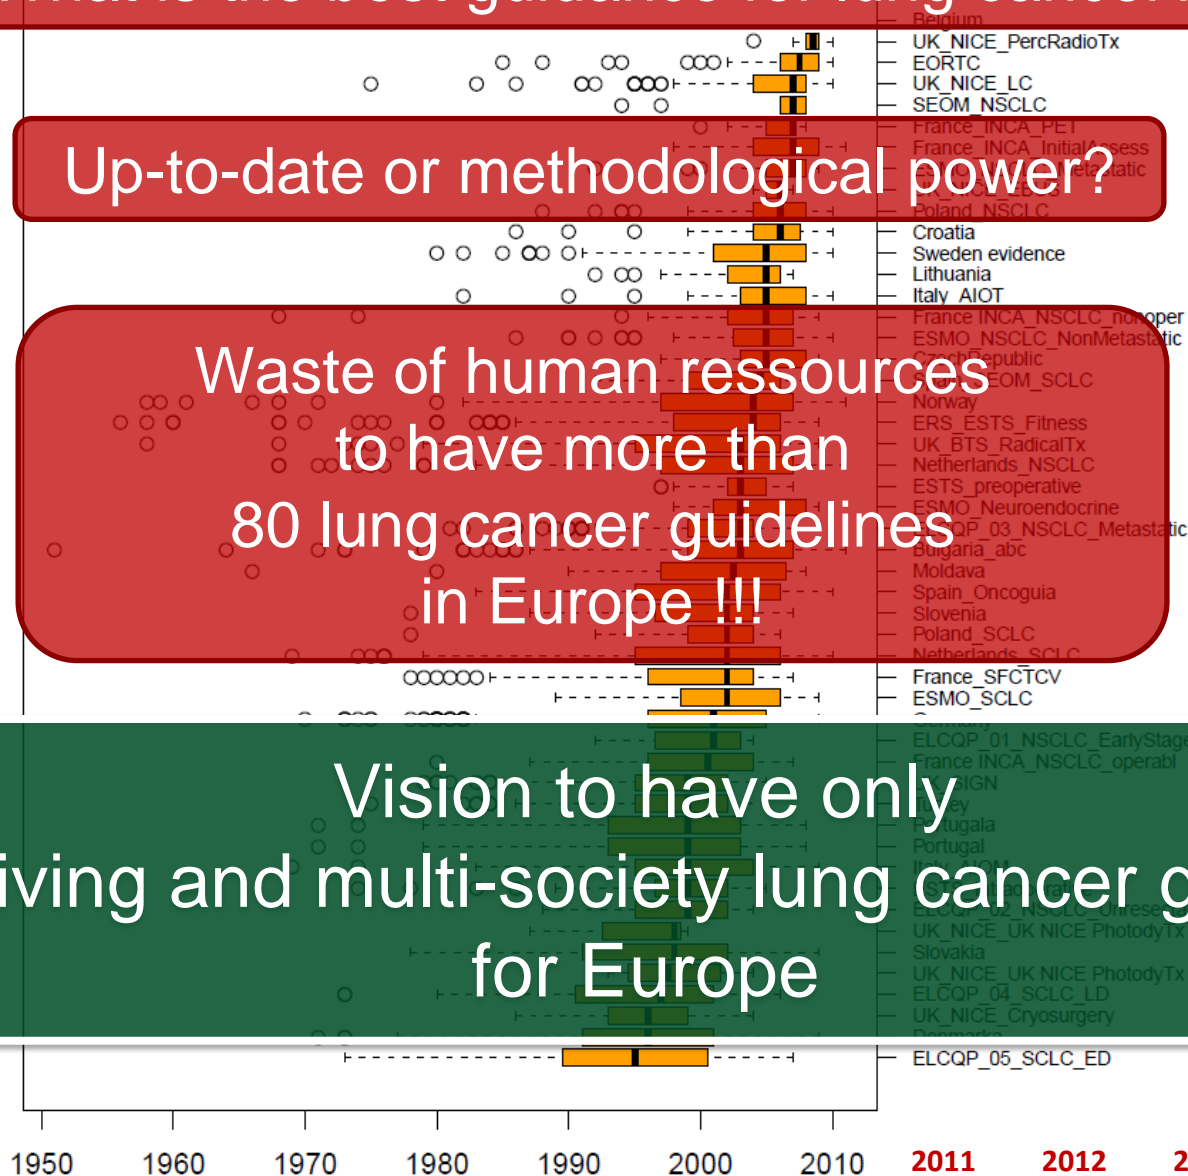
Belgium
UK_NICE_PercRadioTx
EORTC
UK_NICE_LC
SEOM_NSCLC
France_INCA_PET
France_INCA_InitialAssess

Up-to-date or methodological power?

Poland_NSCLC
Croatia
Sweden evidence
Lithuania
Italy_AIOT
France_INCA_NSCLC_nonoper
ESMO_NSCLC_NonMetastatic
Czech Republic
SEOM_SCLC
Norway
ERS_ESTS_Fitness
UK_BTS_RadicalTx
Netherlands_NSCLC
ESTS_preoperative
ESMO_Neuroendocrine
ELCQP_03_NSCLC_Metastatic
Bulgaria_abc
Moldava
Spain_Oncoguia
Slovenia
Poland_SCLC
Netherlands_SCLC

Waste of human ressources to have more than 80 lung cancer guidelines in Europe !!!

France_SFCTCV
ESMO_SCLC
ELCQP_01_NSCLC_EarlyStage
France INCA_NSCLC_operabl
Portugala
Portugal
ELCQP_02_NSCLC_Unresec
UK_NICE_UK NICE PhotodyTx
Slovakia
UK_NICE_UK NICE PhotodyTx
ELCQP_04_SCLC_LD
UK_NICE_Cryosurgery

Vision to have only
iving and multi-society lung cancer g
for Europe

ELCQP_05_SCLC_ED

1950 1960 1970 1980 1990 2000 2010 2011 2012 2